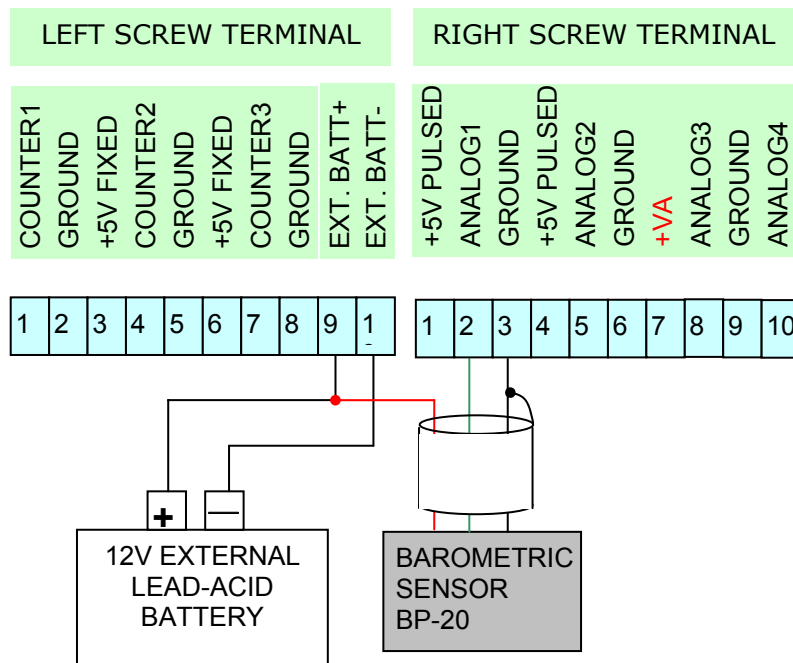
LEFT SCREW TERMINAL

RIGHT SCREW TERMINAL

COUNTER1
GROUND
+5V FIXED
COUNTER2
GROUND
+5V FIXED
COUNTER3
GROUND
EXT. BATT+
EXT. BATT-

+5V PULSED
ANALOG1
GROUND
+5V PULSED
ANALOG2
GROUND
+VA
ANALOG3
GROUND
ANALOG4

| 1 | 2 | 3 | 4 | 5 | 6 | 7 | 8 | 9 | 1 |
|---|---|---|---|---|---|---|---|---|---|

| 1 | 2 | 3 | 4 | 5 | 6 | 7 | 8 | 9 | 10 |
|---|---|---|---|---|---|---|---|---|---|

+
—

12V EXTERNAL LEAD-ACID BATTERY

BAROMETRIC SENSOR BP-20